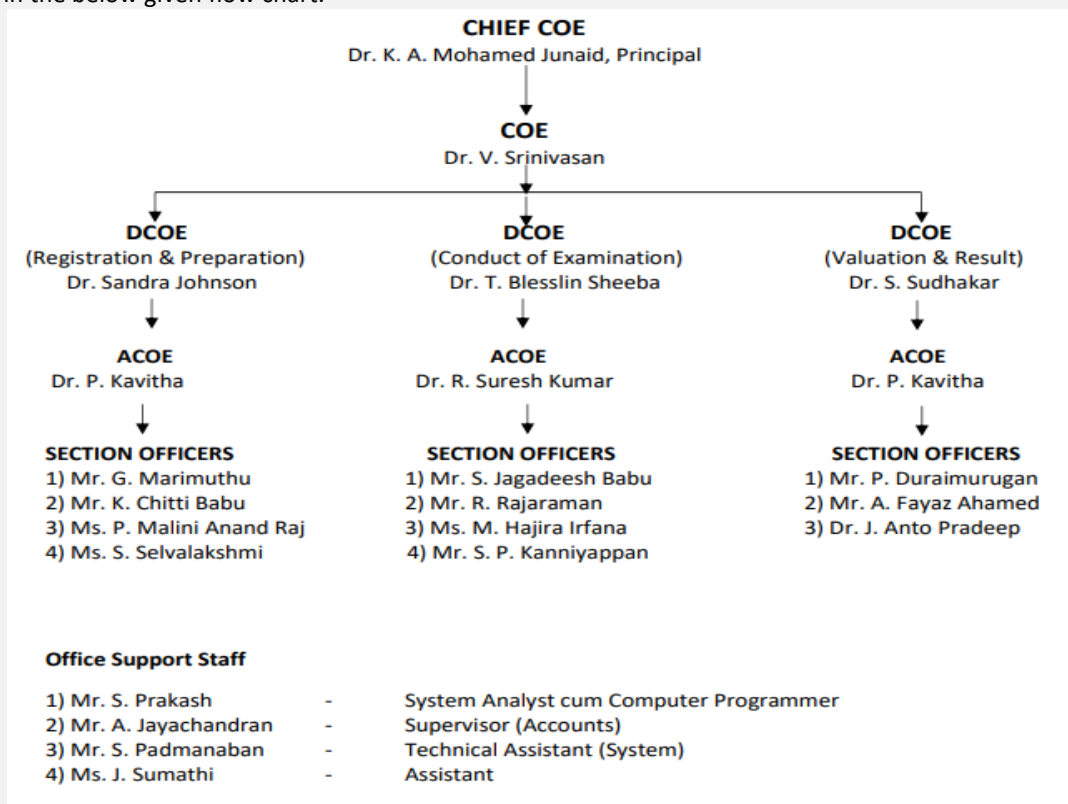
in the below given flow chart.

CHIEF COE
Dr. K. A. Mohamed Junaid, Principal

COE
Dr. V. Srinivasan

DCOE
(Registration & Preparation)
Dr. Sandra Johnson

ACOE
Dr. P. Kavitha

SECTION OFFICERS
1) Mr. G. Marimuthu
2) Mr. K. Chitti Babu
3) Ms. P. Malini Anand Raj
4) Ms. S. Selvalakshmi

DCOE
(Conduct of Examination)
Dr. T. Blesslin Sheeba

ACOE
Dr. R. Suresh Kumar

SECTION OFFICERS
1) Mr. S. Jagadeesh Babu
2) Mr. R. Rajaraman
3) Ms. M. Hajira Irfana
4) Mr. S. P. Kanniyappan

DCOE
(Valuation & Result)
Dr. S. Sudhakar

ACOE
Dr. P. Kavitha

SECTION OFFICERS
1) Mr. P. Duraimurugan
2) Mr. A. Fayaz Ahamed
3) Dr. J. Anto Pradeep

Office Support Staff

1) Mr. S. Prakash - System Analyst cum Computer Programmer
2) Mr. A. Jayachandran - Supervisor (Accounts)
3) Mr. S. Padmanaban - Technical Assistant (System)
4) Ms. J. Sumathi - Assistant